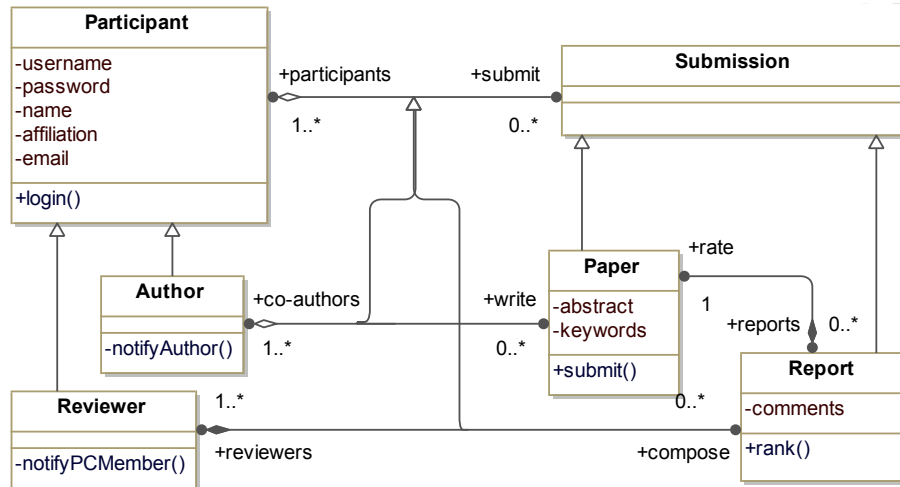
Participant
-username
-password
-name
-affiliation
-email
+login()

+participants
1..*
+submit
0..*

Submission

Author
-notifyAuthor()
+co-authors
1..*

+write
0..*

Paper
-abstract
-keywords
+submit()

+rate
1
+reports
0..*

Report
-comments
+rank()

Reviewer
-notifyPCMember()
1..*
+reviewers

0..*
+compose